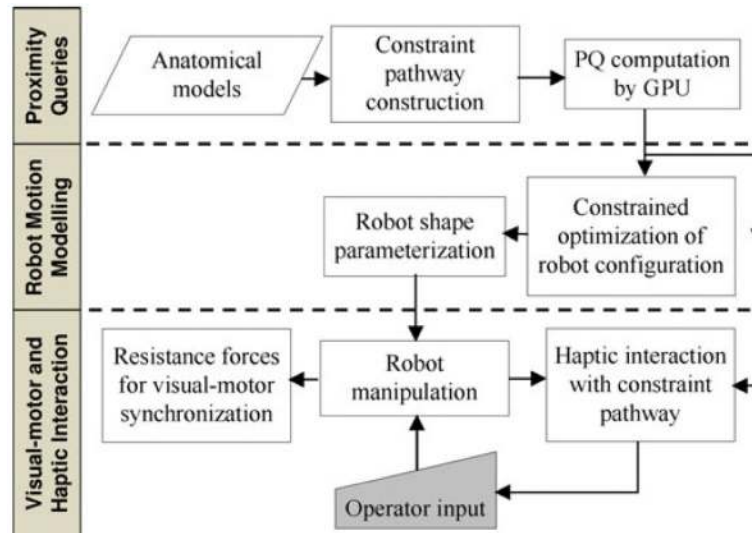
Proximity Queries

Anatomical models

Constraint pathway construction

PQ computation by GPU

Robot Motion Modelling

Robot shape parameterization

Constrained optimization of robot configuration

Visual-motor and Haptic Interaction

Resistance forces for visual-motor synchronization

Robot manipulation

Haptic interaction with constraint pathway

Operator input